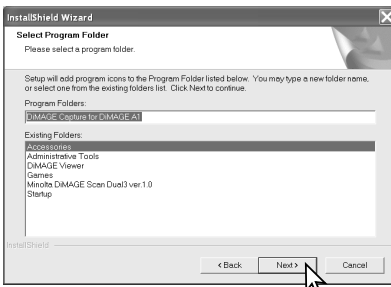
InstallShield Wizard

Select Program Folder

Please select a program folder.

Setup will add program icons to the Program Folder listed below. You may type a new folder name, or select one from the existing folders list. Click Next to continue.

Program Folders:

DiMAGE Capture for DiMAGE A1

Existing Folders:

Accessories
Administrative Tools
DiMAGE Viewer
Games
Minolta DiMAGE Scan Dual3 ver.1.0
Startup

InstallShield

< Back

Next >

Cancel